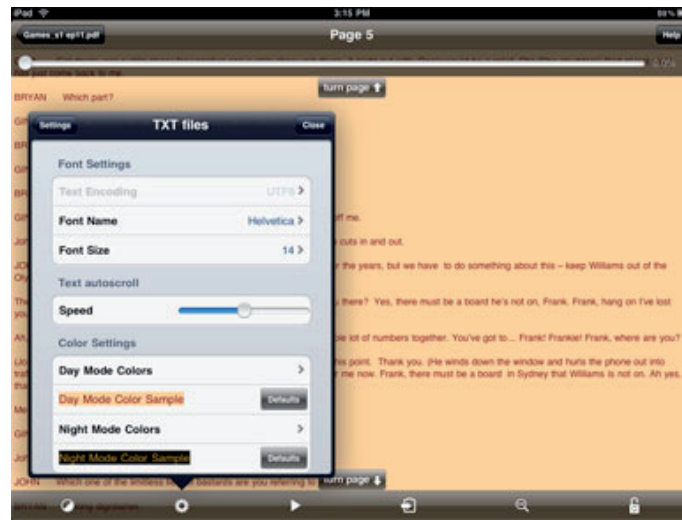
iPad
3:15 PM
99%
Games_v1 ep11.pdf
Page 5
Help
6.0%
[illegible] just come back to me.
turn page
BRYAN Which part?
Gil
Settings
TXT files
Close
Font Settings
Text Encoding
UTF8
Font Name
Helvetica
Font Size
14
Text autoscroll
Speed
Color Settings
Day Mode Colors
Day Mode Color Sample
Defaults
Night Mode Colors
Night Mode Color Sample
Defaults
off me.
cuts in and out.
JOH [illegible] the years, but we have to do something about this – keep Williams out of the
Oh
there? Yes, there must be a board he's not on, Frank. Frank, hang on I've lost
you
Ah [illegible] lot of numbers together. You've got to... Frank! Frankie! Frank, where are you?
(Jo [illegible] point. Thank you. (He winds down the window and hurls the phone out into
traf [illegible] me now. Frank, there must be a board in Sydney that Williams is not on. Ah yes,
Me
Gil
JOH
turn page
JOHN Which one of the limitless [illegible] bastards are you referring to
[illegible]